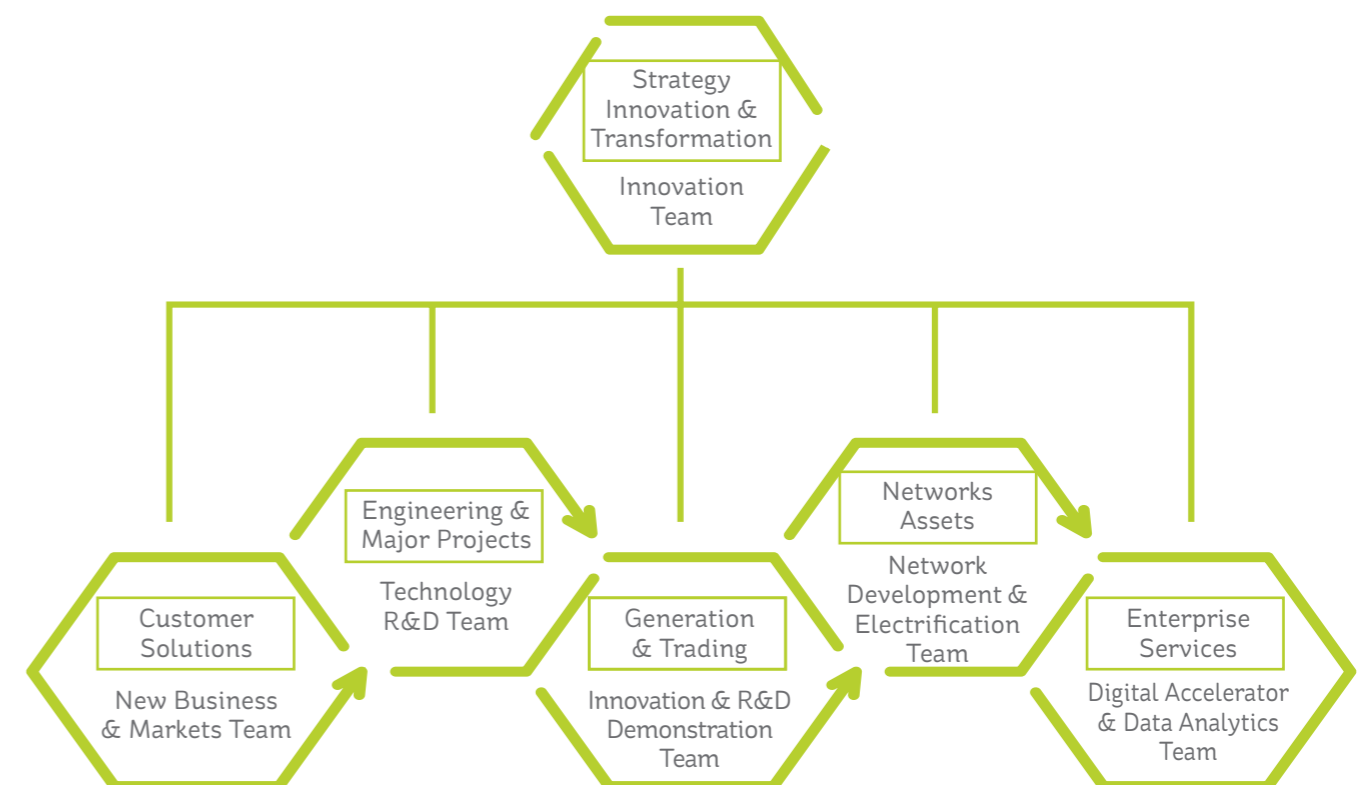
Strategy Innovation & Transformation

Innovation Team

Engineering & Major Projects

Technology R&D Team

Networks Assets

Network Development & Electrification Team

Customer Solutions

New Business & Markets Team

Generation & Trading

Innovation & R&D Demonstration Team

Enterprise Services

Digital Accelerator & Data Analytics Team